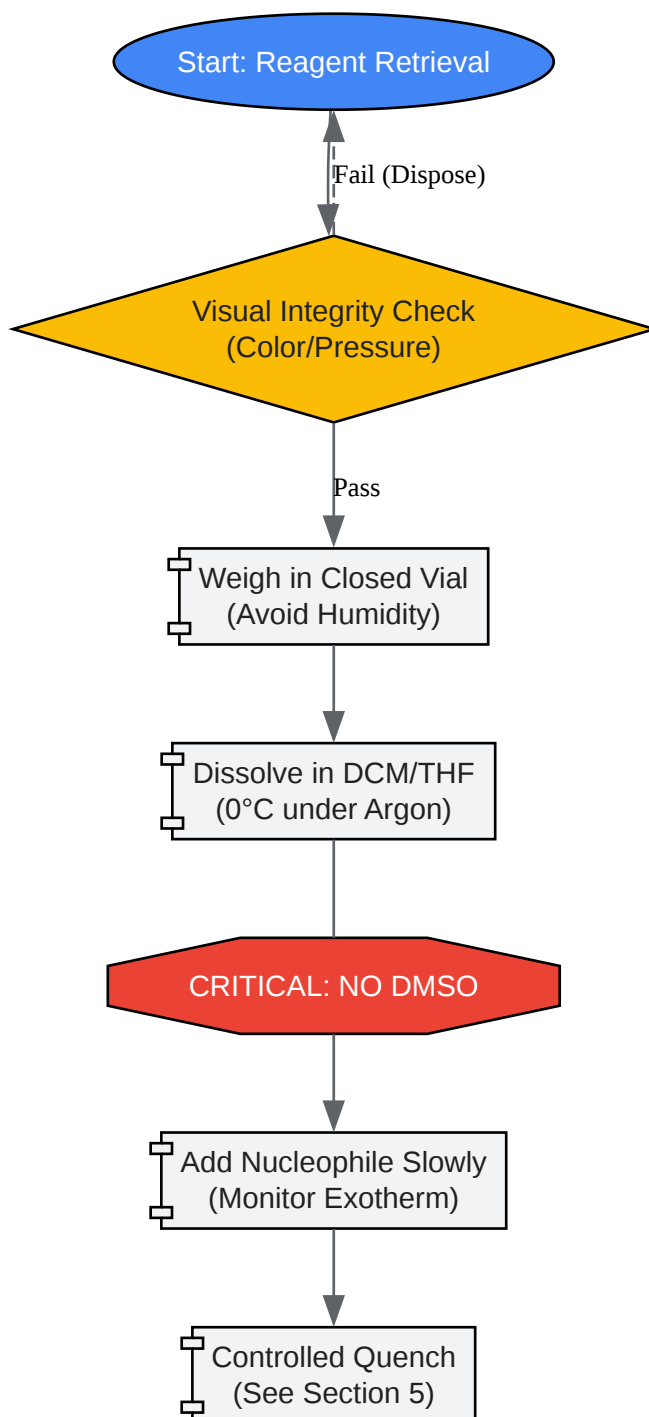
Start: Reagent Retrieval

Fail (Dispose)

Visual Integrity Check (Color/Pressure)

Pass

Weigh in Closed Vial (Avoid Humidity)

Dissolve in DCM/THF (0°C under Argon)

CRITICAL: NO DMSO

Add Nucleophile Slowly (Monitor Exotherm)

Controlled Quench (See Section 5)